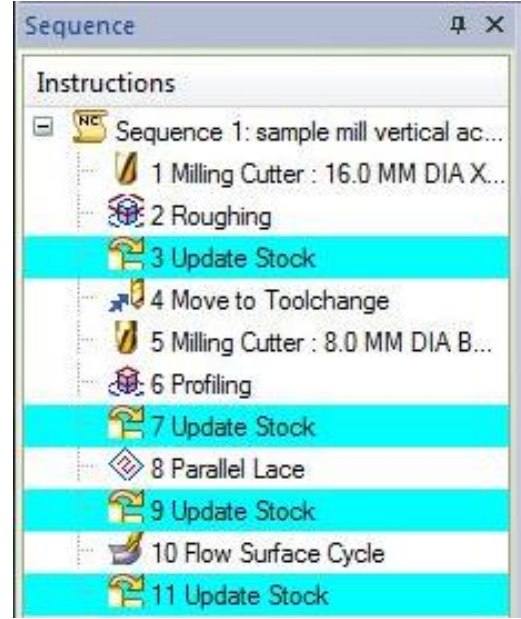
Sequence ⊓ ×

Instructions

⊟ NC Sequence 1: sample mill vertical ac...
1 Milling Cutter : 16.0 MM DIA X...
2 Roughing
3 Update Stock
4 Move to Toolchange
5 Milling Cutter : 8.0 MM DIA B...
6 Profiling
7 Update Stock
8 Parallel Lace
9 Update Stock
10 Flow Surface Cycle
11 Update Stock